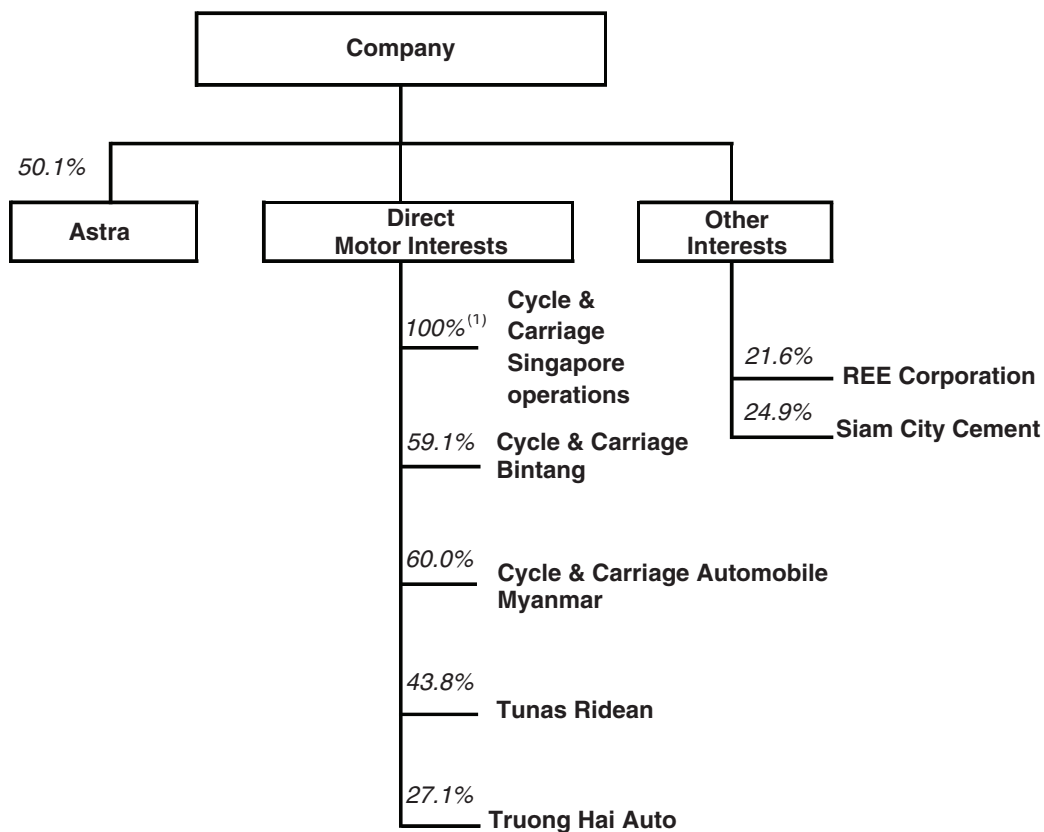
Company

50.1%

Astra

Direct Motor Interests

Other Interests

$100\%^{(1)}$ Cycle & Carriage Singapore operations

59.1% Cycle & Carriage Bintang

60.0% Cycle & Carriage Automobile Myanmar

43.8% Tunas Ridean

27.1% Truong Hai Auto

21.6% REE Corporation

24.9% Siam City Cement